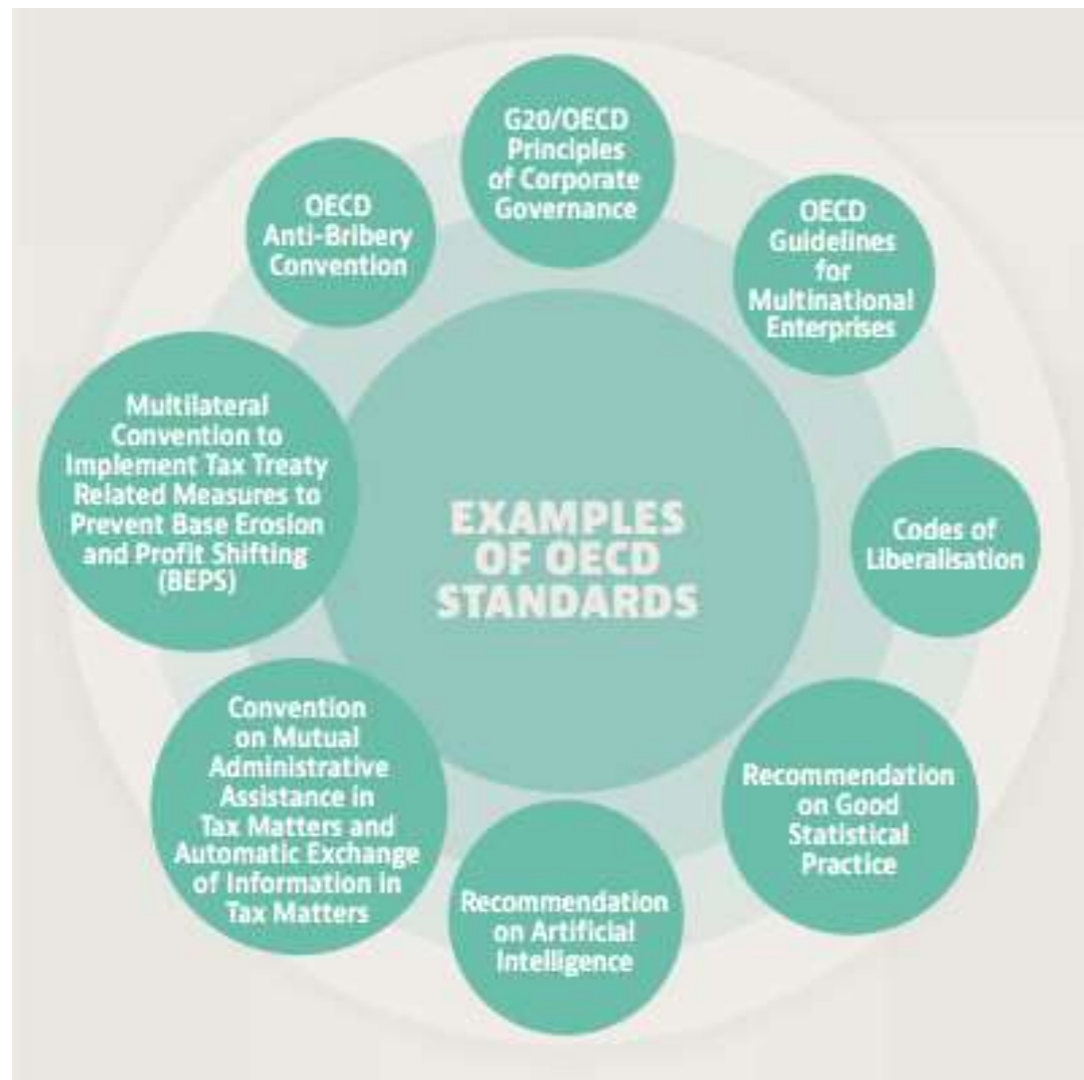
EXAMPLES OF OECD STANDARDS

G20/OECD Principles of Corporate Governance

OECD Guidelines for Multinational Enterprises

Codes of Liberalisation

Recommendation on Good Statistical Practice

Recommendation on Artificial Intelligence

Convention on Mutual Administrative Assistance in Tax Matters and Automatic Exchange of Information in Tax Matters

Multilateral Convention to Implement Tax Treaty Related Measures to Prevent Base Erosion and Profit Shifting (BEPS)

OECD Anti-Bribery Convention